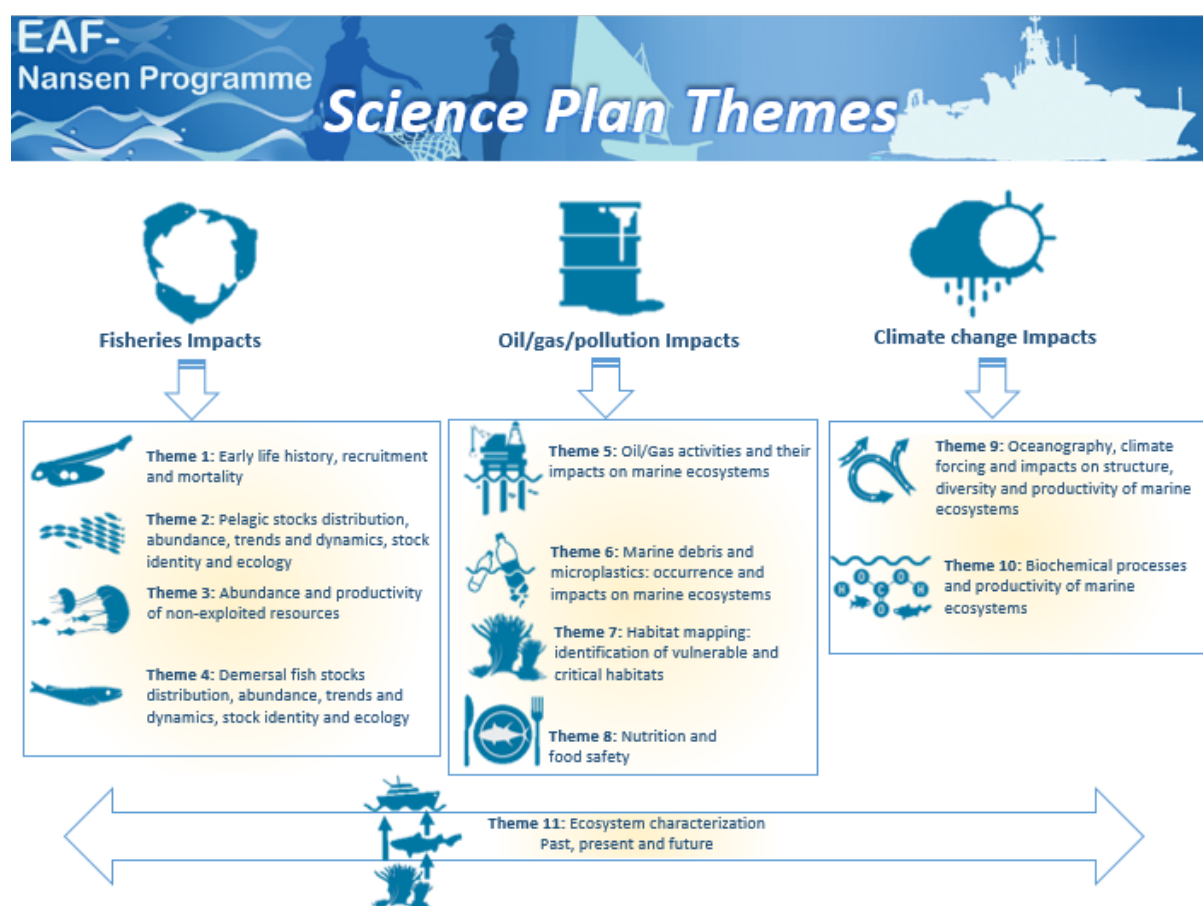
EAF-
Nansen Programme

Science Plan Themes

Fisheries Impacts

Oil/gas/pollution Impacts

Climate change Impacts

Theme 1: Early life history, recruitment and mortality

Theme 2: Pelagic stocks distribution, abundance, trends and dynamics, stock identity and ecology

Theme 3: Abundance and productivity of non-exploited resources

Theme 4: Demersal fish stocks distribution, abundance, trends and dynamics, stock identity and ecology

Theme 5: Oil/Gas activities and their impacts on marine ecosystems

Theme 6: Marine debris and microplastics: occurrence and impacts on marine ecosystems

Theme 7: Habitat mapping: identification of vulnerable and critical habitats

Theme 8: Nutrition and food safety

Theme 9: Oceanography, climate forcing and impacts on structure, diversity and productivity of marine ecosystems

Theme 10: Biochemical processes and productivity of marine ecosystems

Theme 11: Ecosystem characterization
Past, present and future